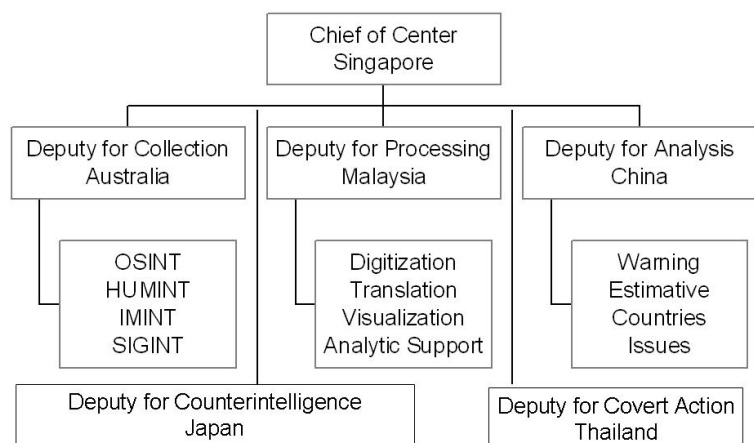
Chief of Center
Singapore

Deputy for Collection
Australia

OSINT
HUMINT
IMINT
SIGINT

Deputy for Processing
Malaysia

Digitization
Translation
Visualization
Analytic Support

Deputy for Analysis
China

Warning
Estimative
Countries
Issues

Deputy for Counterintelligence
Japan

Deputy for Covert Action
Thailand